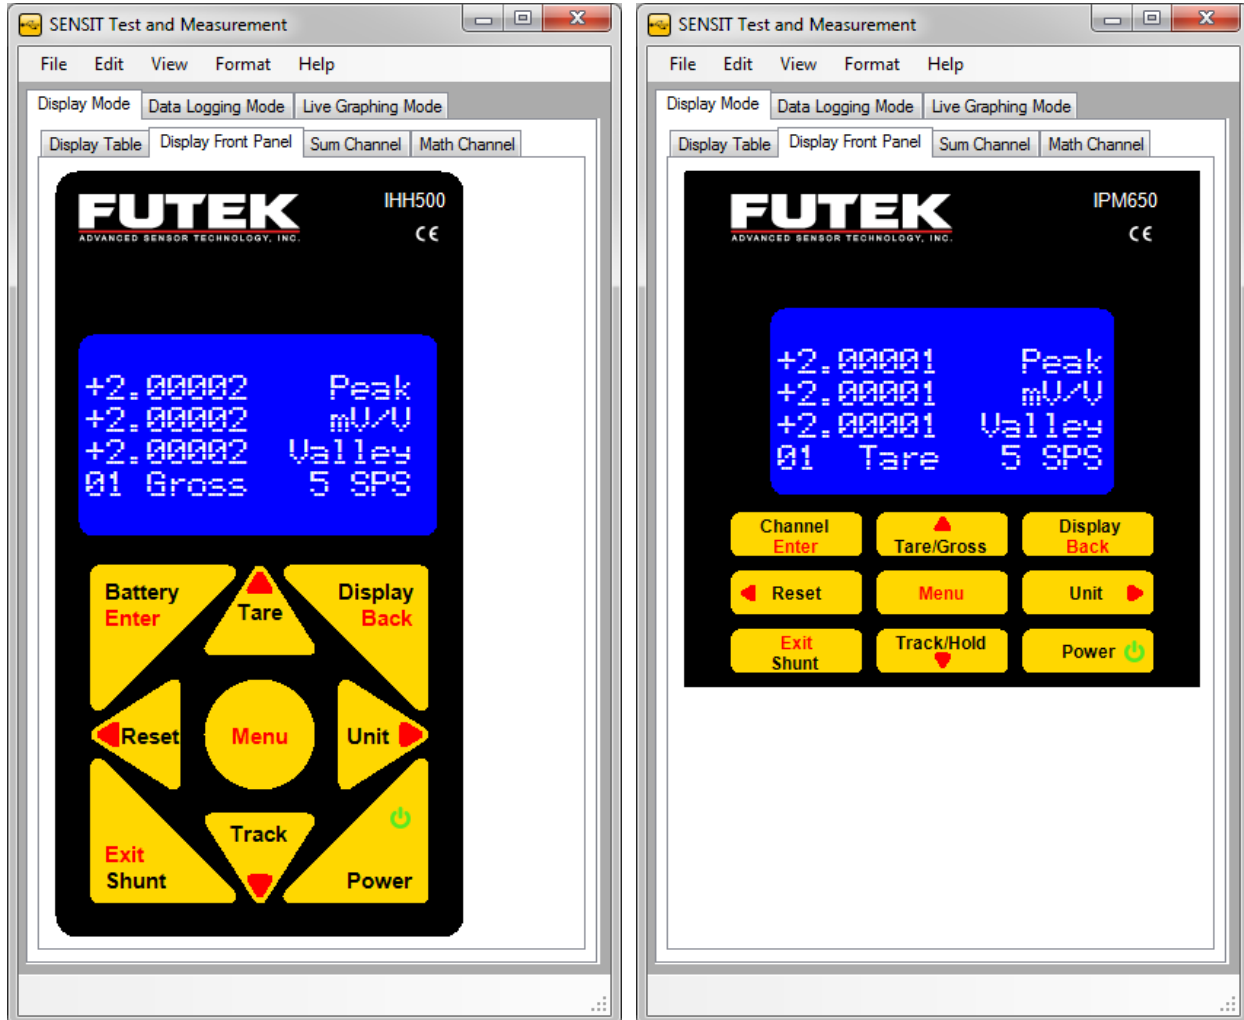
SENSIT Test and Measurement

File Edit View Format Help

Display Mode | Data Logging Mode | Live Graphing Mode

Display Table | Display Front Panel | Sum Channel | Math Channel

FUTEK
ADVANCED SENSOR TECHNOLOGY, INC.

IHH500
CE

+2.00002 Peak
+2.00002 mV/V
+2.00002 Valley
01 Gross 5 SPS

Battery
Enter

Tare

Display
Back

Reset

Menu

Unit

Track

Exit
Shunt

Power

SENSIT Test and Measurement

File Edit View Format Help

Display Mode | Data Logging Mode | Live Graphing Mode

Display Table | Display Front Panel | Sum Channel | Math Channel

FUTEK
ADVANCED SENSOR TECHNOLOGY, INC.

IPM650
CE

+2.00001 Peak
+2.00001 mV/V
+2.00001 Valley
01 Tare 5 SPS

Channel
Enter

Tare/Gross

Display
Back

Reset

Menu

Unit

Exit
Shunt

Track/Hold

Power